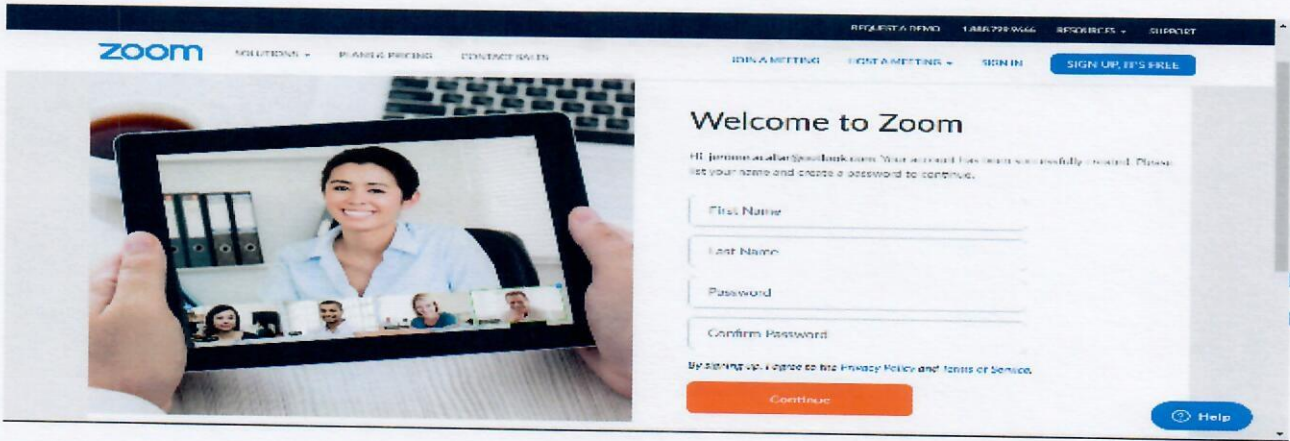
REQUEST A DEMO 1.888.799.9666 RESOURCES SUPPORT

zoom SOLUTIONS PLANS & PRICING CONTACT SALES JOIN A MEETING HOST A MEETING SIGN IN SIGN UP, IT'S FREE

Welcome to Zoom

Hi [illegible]@outlook.com. Your account has been successfully created. Please list your name and create a password to continue.

First Name

Last Name

Password

Confirm Password

By signing up, I agree to the Privacy Policy and Terms of Service.

Continue

Help